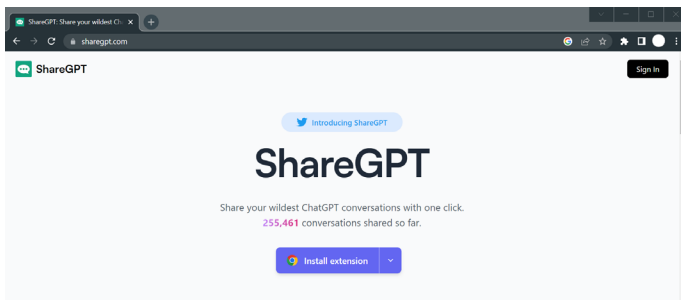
ShareGPT: Share your wildest Ch ×
sharegpt.com
ShareGPT
Sign In
Introducing ShareGPT
ShareGPT
Share your wildest ChatGPT conversations with one click.
255,461 conversations shared so far.
Install extension